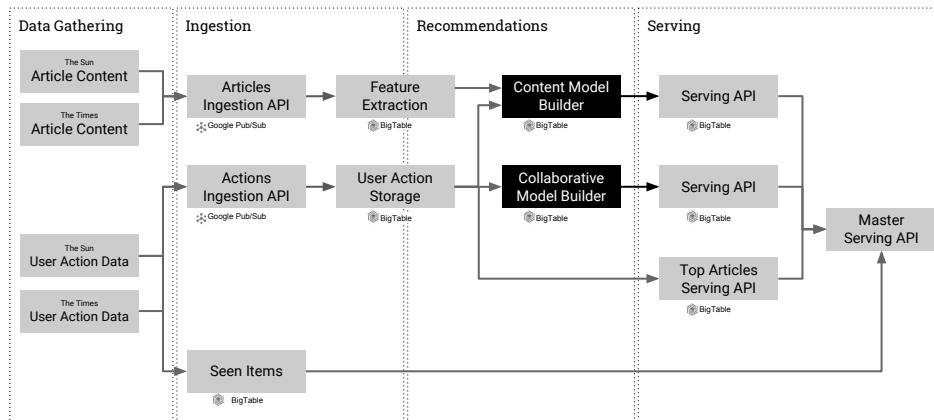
Data Gathering

The Sun
Article Content

The Times
Article Content

The Sun
User Action Data

The Times
User Action Data

Ingestion

Articles Ingestion API
Google Pub/Sub

Actions Ingestion API
Google Pub/Sub

Seen Items
BigTable

Feature Extraction
BigTable

User Action Storage
BigTable

Recommendations

Content Model Builder
BigTable

Collaborative Model Builder
BigTable

Serving

Serving API
BigTable

Serving API
BigTable

Top Articles Serving API
BigTable

Master Serving API